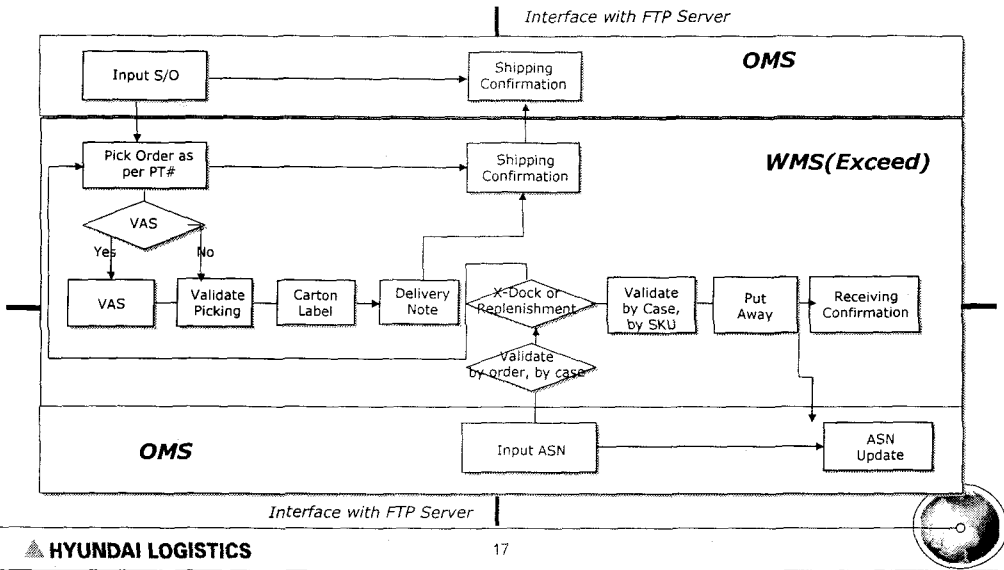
Interface with FTP Server

OMS

Input S/O

Shipping Confirmation

WMS(Exceed)

Pick Order as per PT#

Shipping Confirmation

VAS

Yes

No

VAS

Validate Picking

Carton Label

Delivery Note

X-Dock or Replenishment

Validate by Case, by SKU

Put Away

Receiving Confirmation

Validate by order, by case

OMS

Input ASN

ASN Update

Interface with FTP Server

HYUNDAI LOGISTICS

17